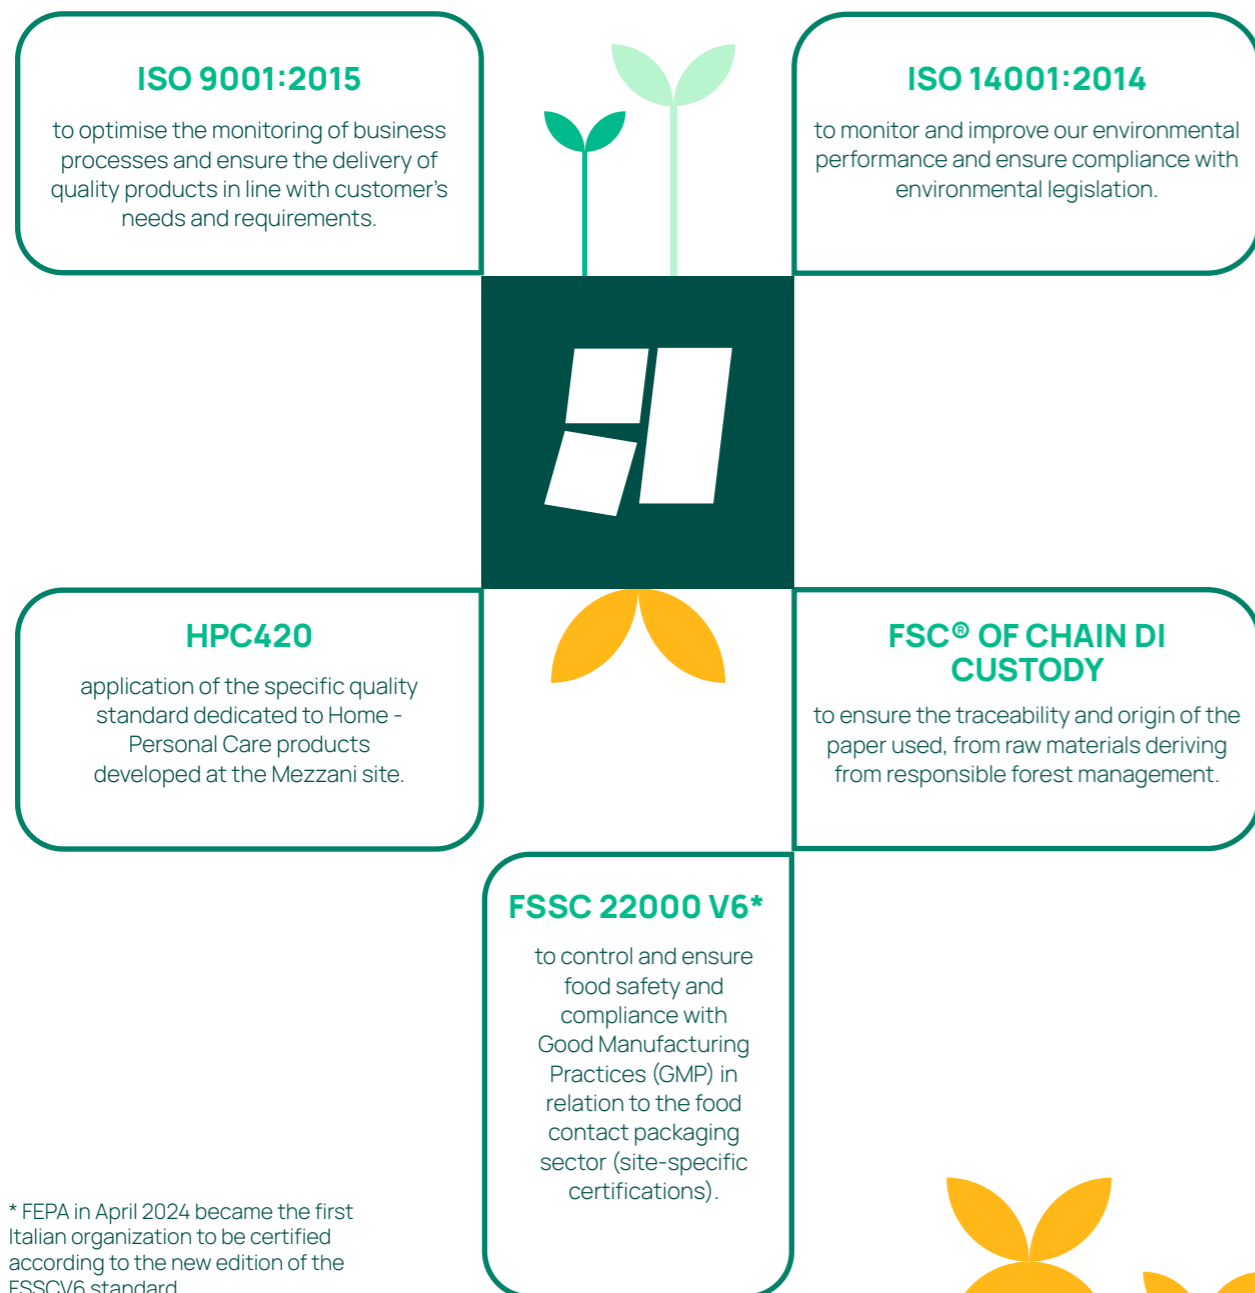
ISO 9001:2015

to optimise the monitoring of business processes and ensure the delivery of quality products in line with customer's needs and requirements.

ISO 14001:2014

to monitor and improve our environmental performance and ensure compliance with environmental legislation.

HPC420

application of the specific quality standard dedicated to Home - Personal Care products developed at the Mezzani site.

FSC® OF CHAIN DI CUSTODY

to ensure the traceability and origin of the paper used, from raw materials deriving from responsible forest management.

FSSC 22000 V6*

to control and ensure food safety and compliance with Good Manufacturing Practices (GMP) in relation to the food contact packaging sector (site-specific certifications).

* FEPA in April 2024 became the first Italian organization to be certified according to the new edition of the FSSCV6 standard